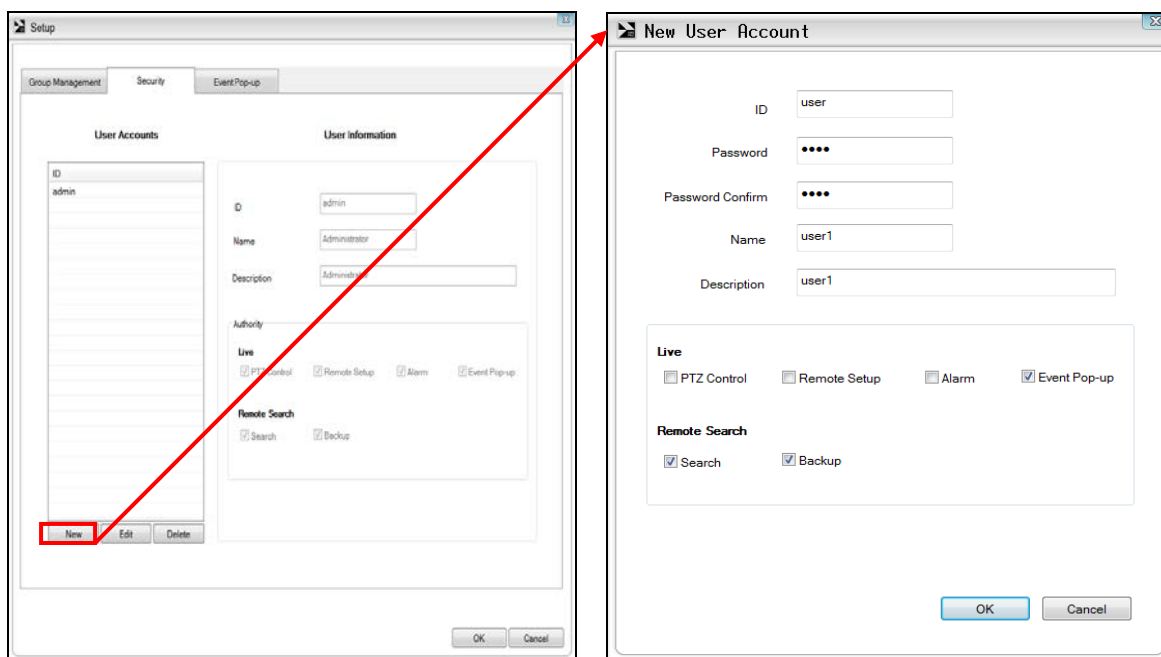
Setup

Group Management | Security | Event Pop-up

User Accounts

ID
admin

New | Edit | Delete

User Information

ID admin
Name Administrator
Description Administrator

Authority

Live
PTZ Control | Remote Setup | Alarm | Event Pop-up

Remote Search
Search | Backup

OK | Cancel

New User Account

ID user
Password ●●●●
Password Confirm ●●●●
Name user1
Description user1

Live
PTZ Control | Remote Setup | Alarm | Event Pop-up

Remote Search
Search | Backup

OK | Cancel